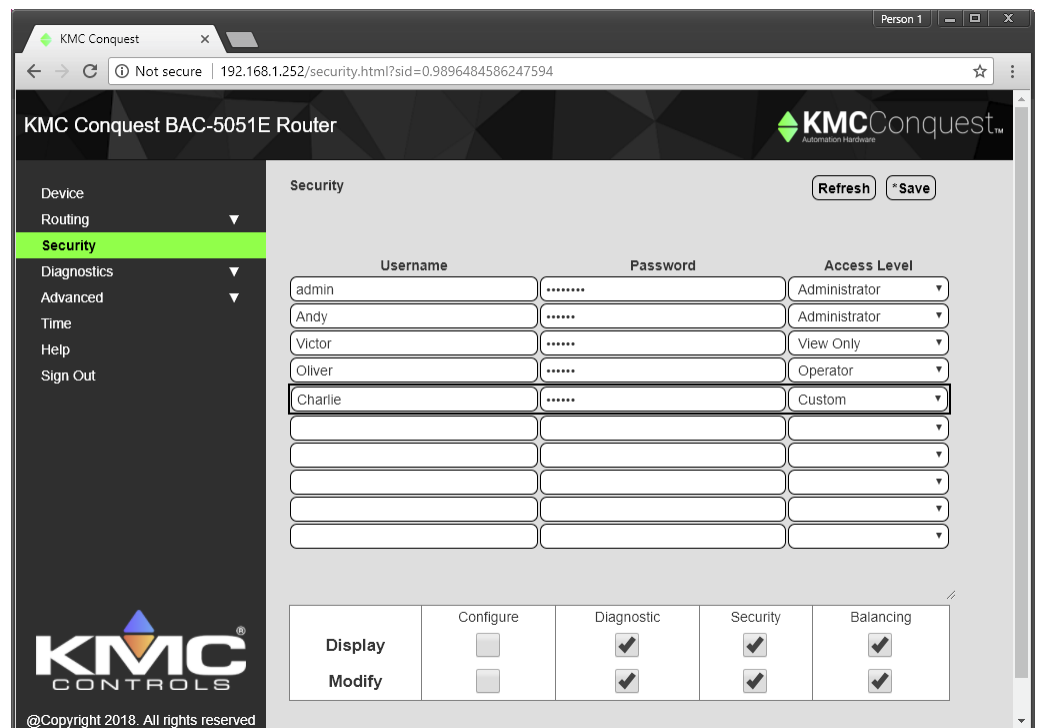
Person 1

KMC Conquest ×

Not secure | 192.168.1.252/security.html?sid=0.9896484586247594

KMC Conquest BAC-5051E Router

KMCConquest™
Automation Hardware

Device
Routing ▼
Security
Diagnostics ▼
Advanced ▼
Time
Help
Sign Out

Security

Refresh *Save

| Username | Password | Access Level |
|---|---|---|
| admin | •••••••• | Administrator |
| Andy | •••••• | Administrator |
| Victor | •••••• | View Only |
| Oliver | •••••• | Operator |
| Charlie | •••••• | Custom |
| | | |
| | | |
| | | |
| | | |
| | | |

| | Configure | Diagnostic | Security | Balancing |
|---|---|---|---|---|
| Display | ☐ | ✔ | ✔ | ✔ |
| Modify | ☐ | ✔ | ✔ | ✔ |

KMC®
CONTROLS

@Copyright 2018. All rights reserved